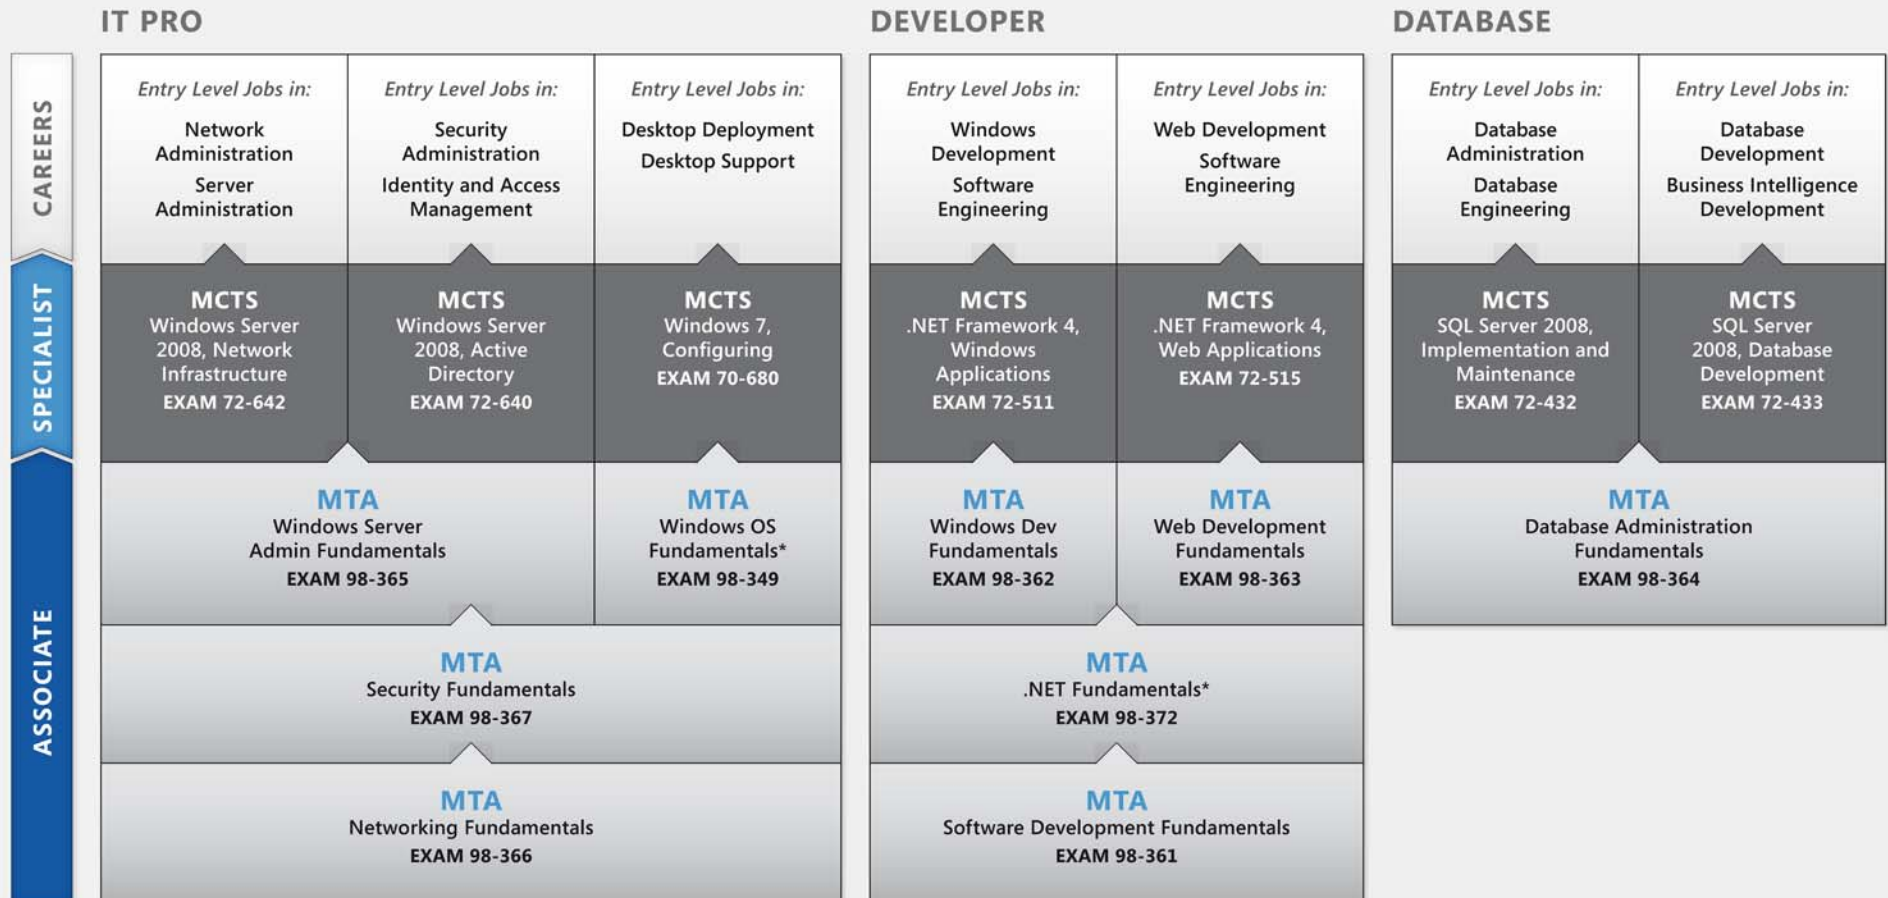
IT PRO

DEVELOPER

DATABASE

CAREERS

SPECIALIST

ASSOCIATE

| Entry Level Jobs in: Network Administration Server Administration | Entry Level Jobs in: Security Administration Identity and Access Management | Entry Level Jobs in: Desktop Deployment Desktop Support |
|---|---|---|
| MCTS Windows Server 2008, Network Infrastructure EXAM 72-642 | MCTS Windows Server 2008, Active Directory EXAM 72-640 | MCTS Windows 7, Configuring EXAM 70-680 |
| MTA Windows Server Admin Fundamentals EXAM 98-365 | | MTA Windows OS Fundamentals* EXAM 98-349 |
| MTA Security Fundamentals EXAM 98-367 | | |
| MTA Networking Fundamentals EXAM 98-366 | | |

| Entry Level Jobs in: Windows Development Software Engineering | Entry Level Jobs in: Web Development Software Engineering |
|---|---|
| MCTS .NET Framework 4, Windows Applications EXAM 72-511 | MCTS .NET Framework 4, Web Applications EXAM 72-515 |
| MTA Windows Dev Fundamentals EXAM 98-362 | MTA Web Development Fundamentals EXAM 98-363 |
| MTA .NET Fundamentals* EXAM 98-372 | |
| MTA Software Development Fundamentals EXAM 98-361 | |

| Entry Level Jobs in: Database Administration Database Engineering | Entry Level Jobs in: Database Development Business Intelligence Development |
|---|---|
| MCTS SQL Server 2008, Implementation and Maintenance EXAM 72-432 | MCTS SQL Server 2008, Database Development EXAM 72-433 |
| MTA Database Administration Fundamentals EXAM 98-364 | |